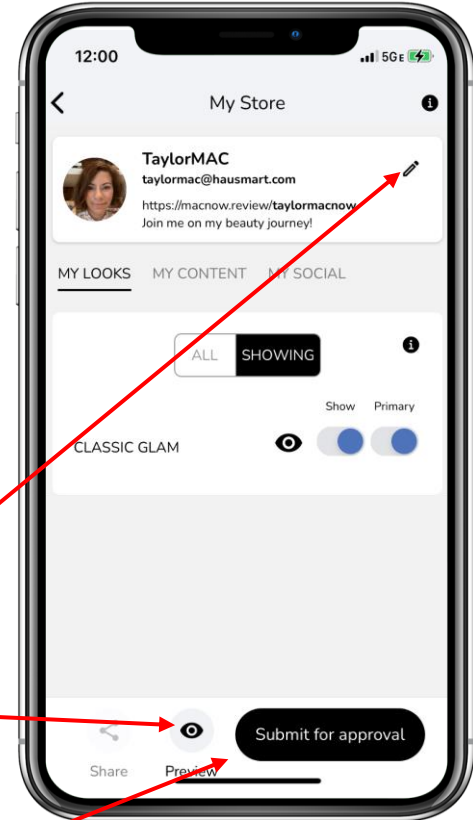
12:00

5G E

My Store

TaylorMAC
taylormac@hausmart.com
https://macnow.review/taylormacnow
Join me on my beauty journey!

MY LOOKS MY CONTENT MY SOCIAL

ALL SHOWING

Show Primary

CLASSIC GLAM

Share Preview

Submit for approval